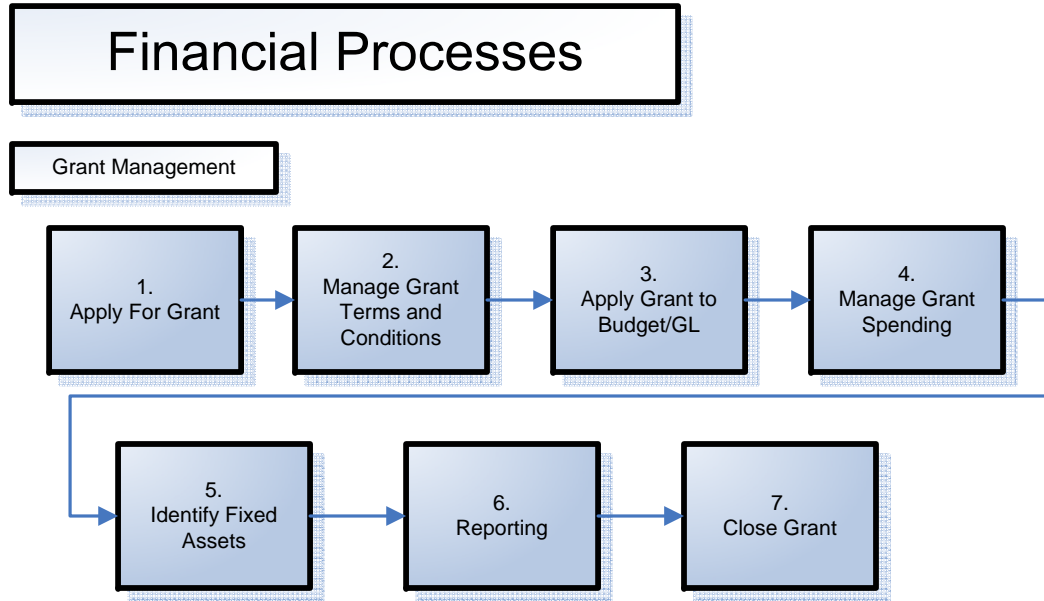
Financial Processes

Grant Management

1.
Apply For Grant

2.
Manage Grant Terms and Conditions

3.
Apply Grant to Budget/GL

4.
Manage Grant Spending

5.
Identify Fixed Assets

6.
Reporting

7.
Close Grant